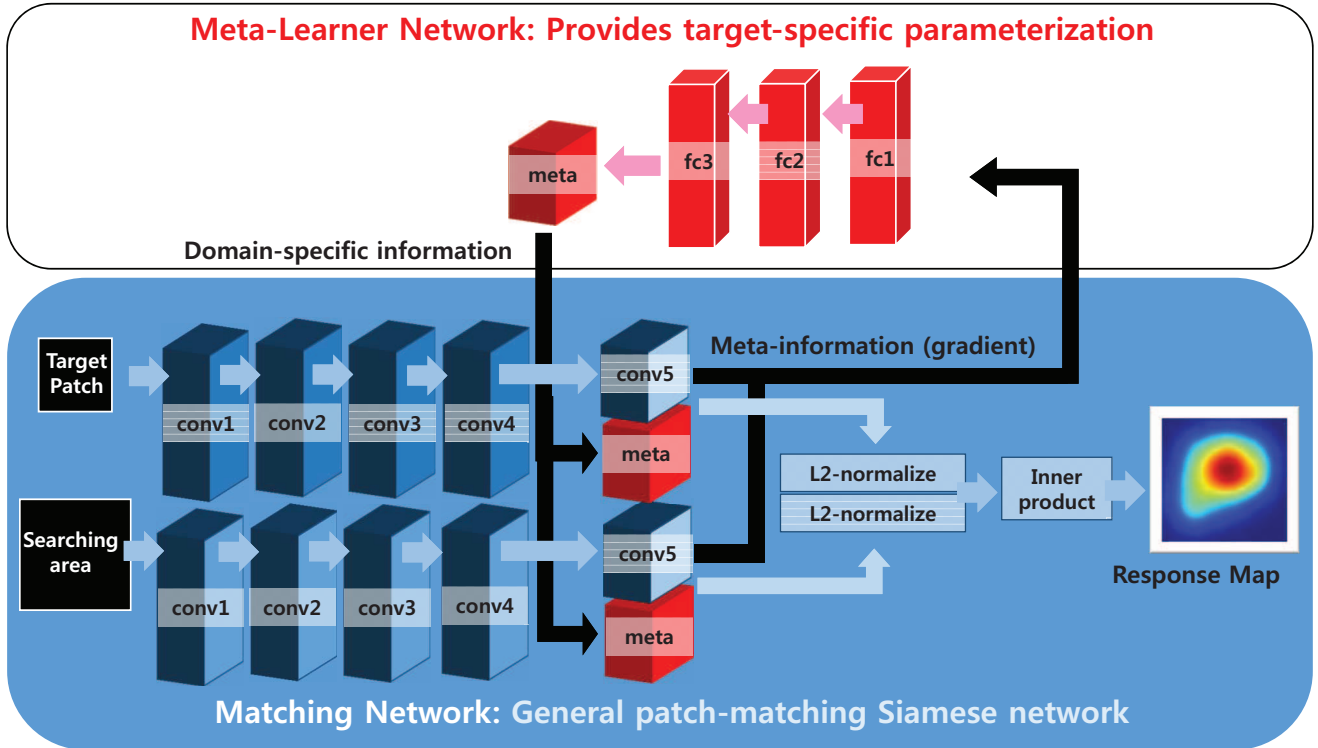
Meta-Learner Network: Provides target-specific parameterization

meta

fc3

fc2

fc1

Domain-specific information

Target Patch

conv1

conv2

conv3

conv4

conv5

Meta-information (gradient)

meta

Searching area

conv1

conv2

conv3

conv4

conv5

meta

L2-normalize

L2-normalize

Inner product

Response Map

Matching Network: General patch-matching Siamese network